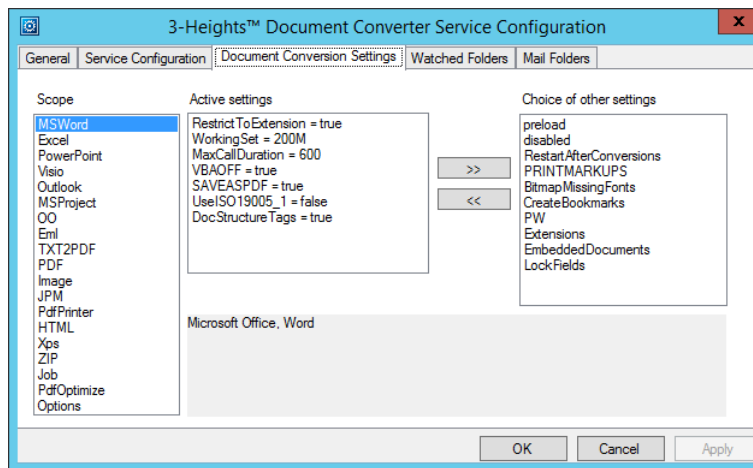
3-Heights™ Document Converter Service Configuration

X

General | Service Configuration | Document Conversion Settings | Watched Folders | Mail Folders

Scope

MSWord
Excel
PowerPoint
Visio
Outlook
MSProject
OO
Eml
TXT2PDF
PDF
Image
JPM
PdfPrinter
HTML
Xps
ZIP
Job
PdfOptimize
Options

Active settings

RestrictToExtension = true
WorkingSet = 200M
MaxCallDuration = 600
VBAOFF = true
SAVEASPDF = true
UseISO19005_1 = false
DocStructureTags = true

>>

<<

Choice of other settings

preload
disabled
RestartAfterConversions
PRINTMARKUPS
BitmapMissingFonts
CreateBookmarks
PW
Extensions
EmbeddedDocuments
LockFields

Microsoft Office, Word

OK | Cancel | Apply